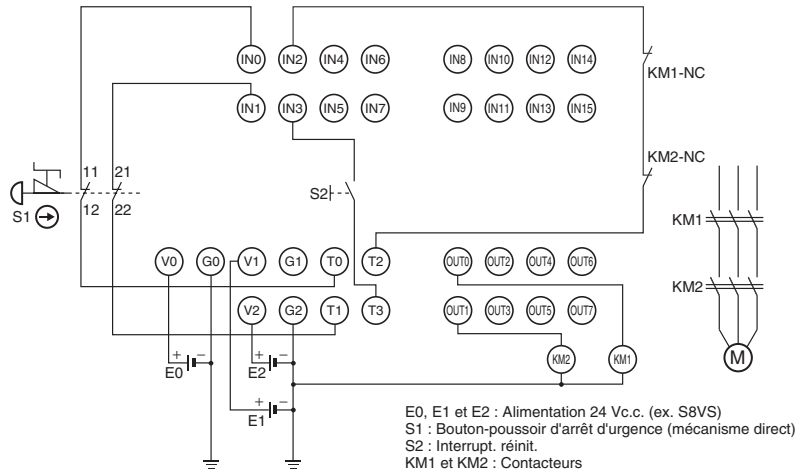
IN0 IN2 IN4 IN6 IN8 IN10 IN12 IN14
IN1 IN3 IN5 IN7 IN9 IN11 IN13 IN15
KM1-NC
KM2-NC
11 21
12 22
S1
S2
KM1
KM2
V0 G0 V1 G1 T0 T2
V2 G2 T1 T3
OUT0 OUT2 OUT4 OUT6
OUT1 OUT3 OUT5 OUT7
KM2 KM1
M
E0
E2
E1

E0, E1 et E2 : Alimentation 24 Vc.c. (ex. S8VS)
S1 : Bouton-poussoir d'arrêt d'urgence (mécanisme direct)
S2 : Interrupt. réinit.
KM1 et KM2 : Contacteurs